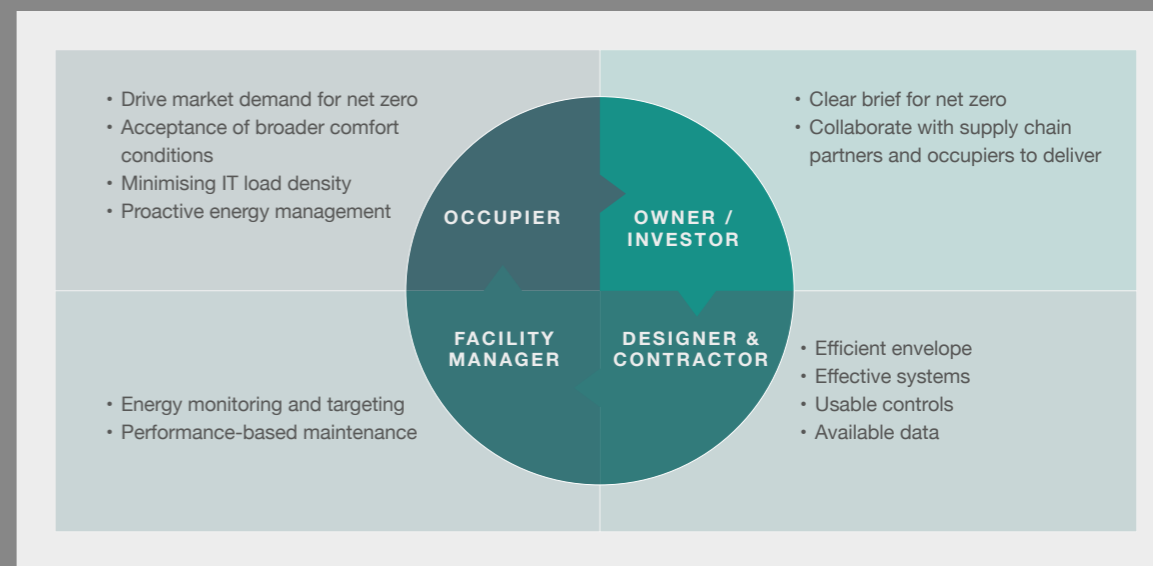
• Drive market demand for net zero
• Acceptance of broader comfort conditions
• Minimising IT load density
• Proactive energy management

• Clear brief for net zero
• Collaborate with supply chain partners and occupiers to deliver

OCCUPIER

OWNER / INVESTOR

FACILITY MANAGER

DESIGNER & CONTRACTOR

• Energy monitoring and targeting
• Performance-based maintenance

• Efficient envelope
• Effective systems
• Usable controls
• Available data